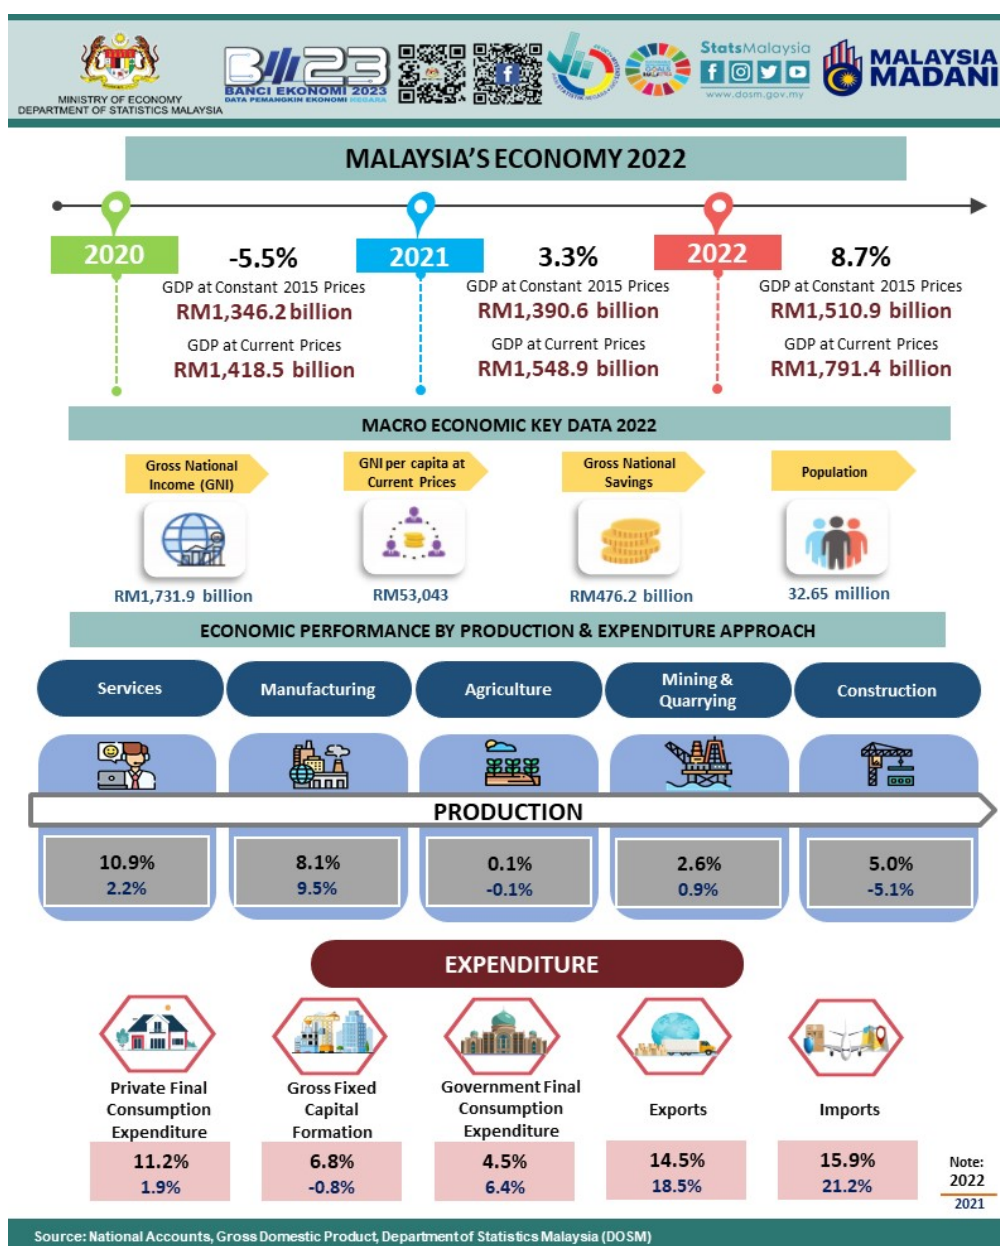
MINISTRY OF ECONOMY
DEPARTMENT OF STATISTICS MALAYSIA

BANCI EKONOMI 2023
DATA PEMANGKIN EKONOMI NEGARA

StatsMalaysia
www.dosm.gov.my

MALAYSIA MADANI

MALAYSIA'S ECONOMY 2022

2020
-5.5%
GDP at Constant 2015 Prices
RM1,346.2 billion
GDP at Current Prices
RM1,418.5 billion

2021
3.3%
GDP at Constant 2015 Prices
RM1,390.6 billion
GDP at Current Prices
RM1,548.9 billion

2022
8.7%
GDP at Constant 2015 Prices
RM1,510.9 billion
GDP at Current Prices
RM1,791.4 billion

MACRO ECONOMIC KEY DATA 2022

Gross National Income (GNI)
RM1,731.9 billion

GNI per capita at Current Prices
RM53,043

Gross National Savings
RM476.2 billion

Population
32.65 million

ECONOMIC PERFORMANCE BY PRODUCTION & EXPENDITURE APPROACH

Services
Manufacturing
Agriculture
Mining & Quarrying
Construction

PRODUCTION

| Services | Manufacturing | Agriculture | Mining & Quarrying | Construction |
|---|---|---|---|---|
| 10.9% | 8.1% | 0.1% | 2.6% | 5.0% |
| 2.2% | 9.5% | -0.1% | 0.9% | -5.1% |

EXPENDITURE

| Private Final Consumption Expenditure | Gross Fixed Capital Formation | Government Final Consumption Expenditure | Exports | Imports |
|---|---|---|---|---|
| 11.2% | 6.8% | 4.5% | 14.5% | 15.9% |
| 1.9% | -0.8% | 6.4% | 18.5% | 21.2% |

Note:
2022
2021

Source: National Accounts, Gross Domestic Product, Department of Statistics Malaysia (DOSM)